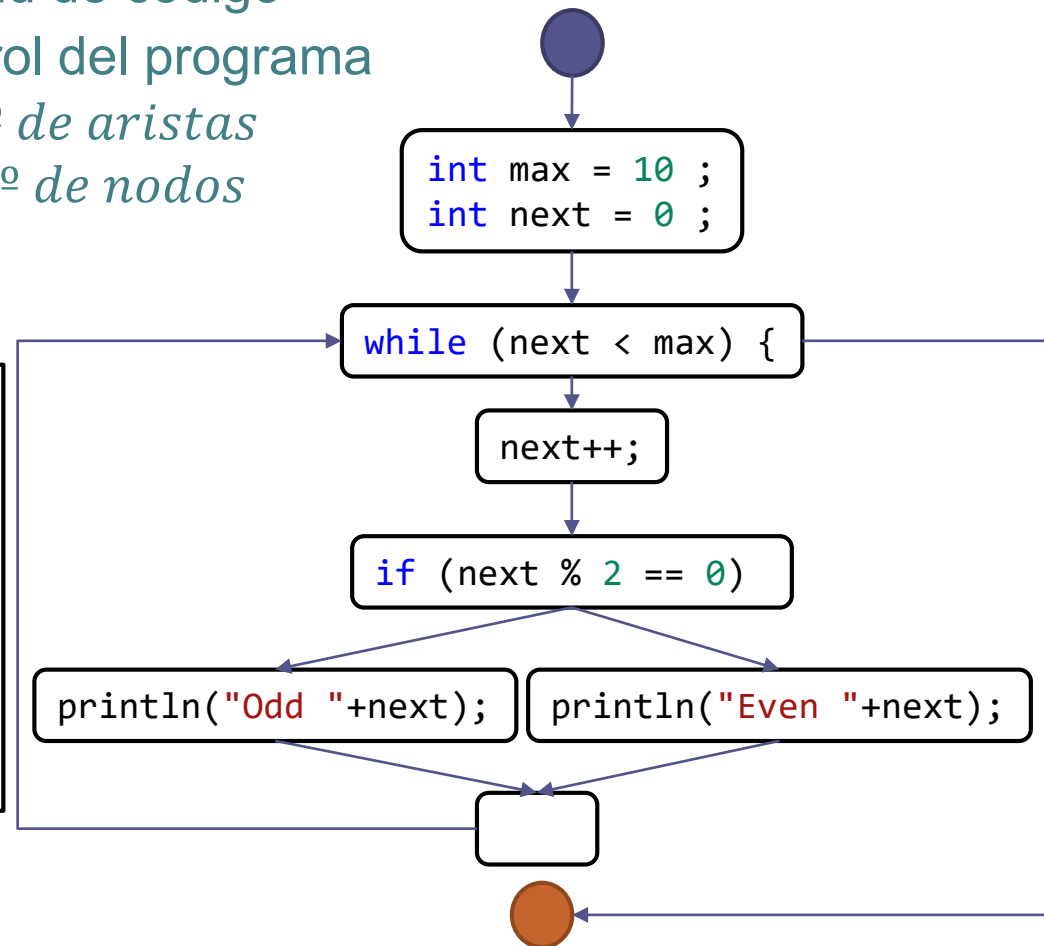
rol del programa
$^{\underline{o}}$ de aristas
$^{\underline{o}}$ de nodos

int max = 10 ;
int next = 0 ;

while (next < max) {

next++;

if (next % 2 == 0)

println("Odd "+next);

println("Even "+next);